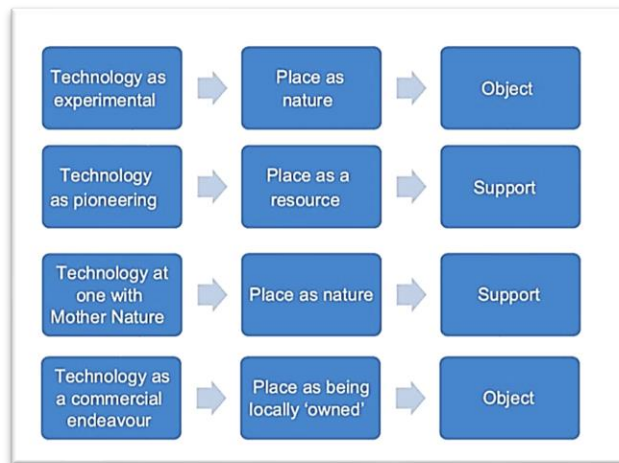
Technology as experimental

Place as nature

Object

Technology as pioneering

Place as a resource

Support

Technology at one with Mother Nature

Place as nature

Support

Technology as a commercial endeavour

Place as being locally 'owned'

Object